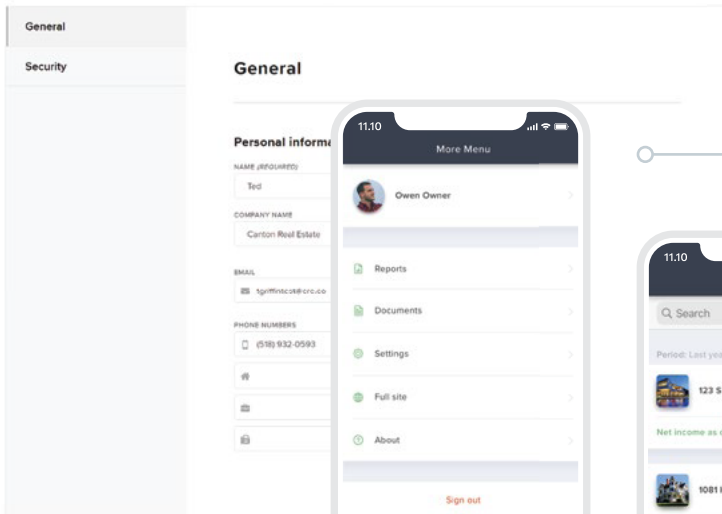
General

Security

General

Personal informa

NAME (REQUIRED)

Ted

COMPANY NAME

Canton Reel Estate

EMAIL

tgriffincot@crc.co

PHONE NUMBERS

(518) 932-0593

11.10

More Menu

Owen Owner

Reports

Documents

Settings

Full site

About

Sign out

11.10

Q Search

Period: Last yea

123 S

Net income as o

1081